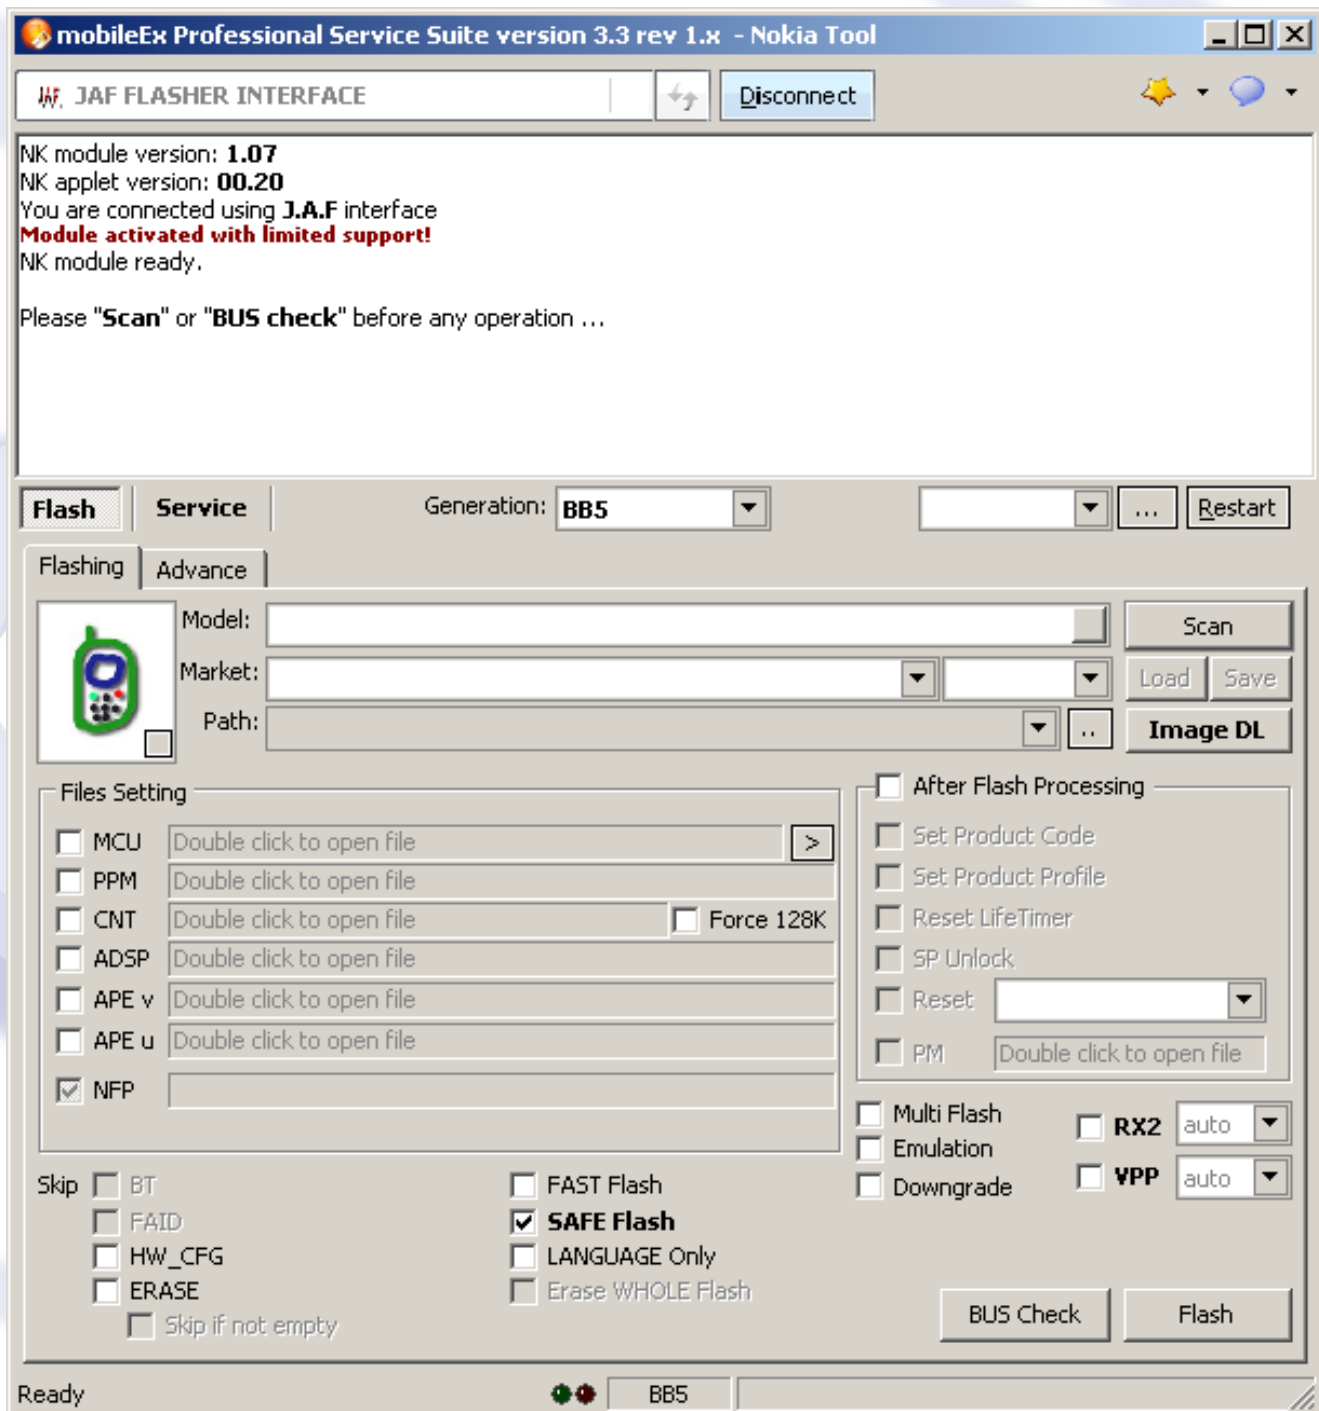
mobileEx Professional Service Suite version 3.3 rev 1.x - Nokia Tool

JAF FLASHER INTERFACE
Disconnect

NK module version: 1.07
NK applet version: 00.20
You are connected using J.A.F interface
Module activated with limited support!
NK module ready.

Please "Scan" or "BUS check" before any operation ...

Flash
Service
Generation: BB5
...
Restart

Flashing
Advance

Model:
Market:
Path:
Scan
Load
Save
..
Image DL

Files Setting
MCU Double click to open file >
PPM Double click to open file
CNT Double click to open file Force 128K
ADSP Double click to open file
APE v Double click to open file
APE u Double click to open file
NFP

After Flash Processing
Set Product Code
Set Product Profile
Reset LifeTimer
SP Unlock
Reset
PM Double click to open file

Multi Flash
Emulation
Downgrade
RX2 auto
VPP auto

Skip BT
FAID
HW_CFG
ERASE
Skip if not empty

FAST Flash
SAFE Flash
LANGUAGE Only
Erase WHOLE Flash

BUS Check
Flash

Ready
BB5